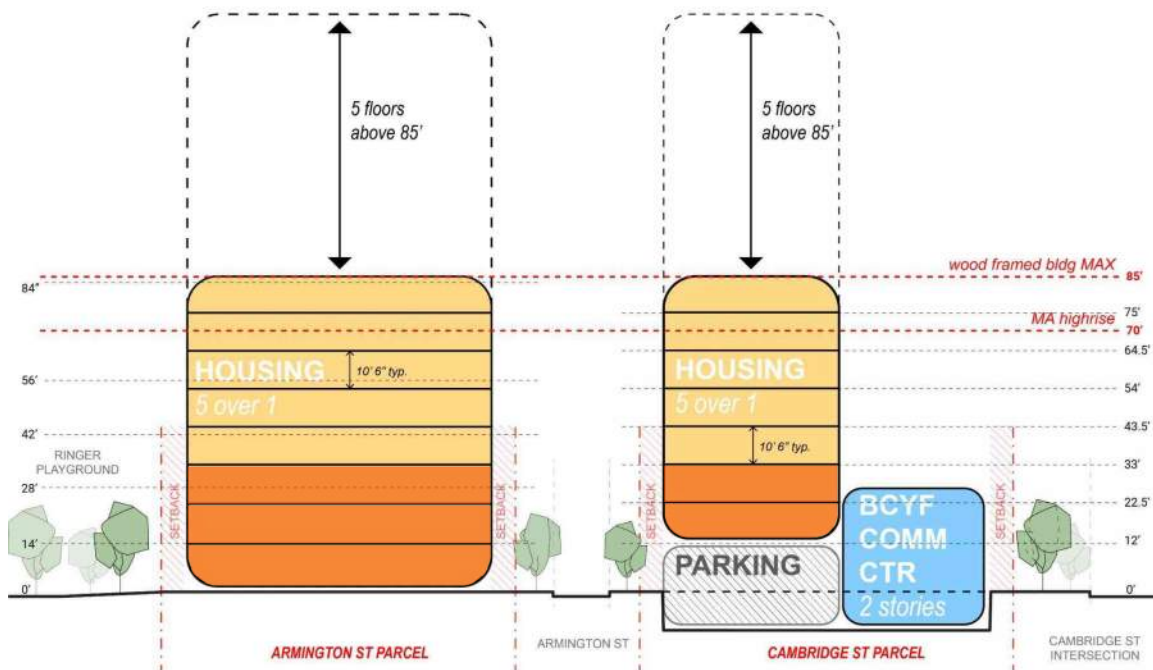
5 floors above 85'

5 floors above 85'

wood framed bldg MAX

85'

84'

75'

MA highrise

70'

64.5'

HOUSING

10' 6" typ.

5 over 1

56'

HOUSING

5 over 1

54'

42'

43.5'

10' 6" typ.

RINGER PLAYGROUND

33'

28'

SETBACK

SETBACK

SETBACK

SETBACK

22.5'

BCYF COMM CTR

2 stories

14'

12'

PARKING

0'

0'

ARMINGTON ST PARCEL

ARMINGTON ST

CAMBRIDGE ST PARCEL

CAMBRIDGE ST INTERSECTION